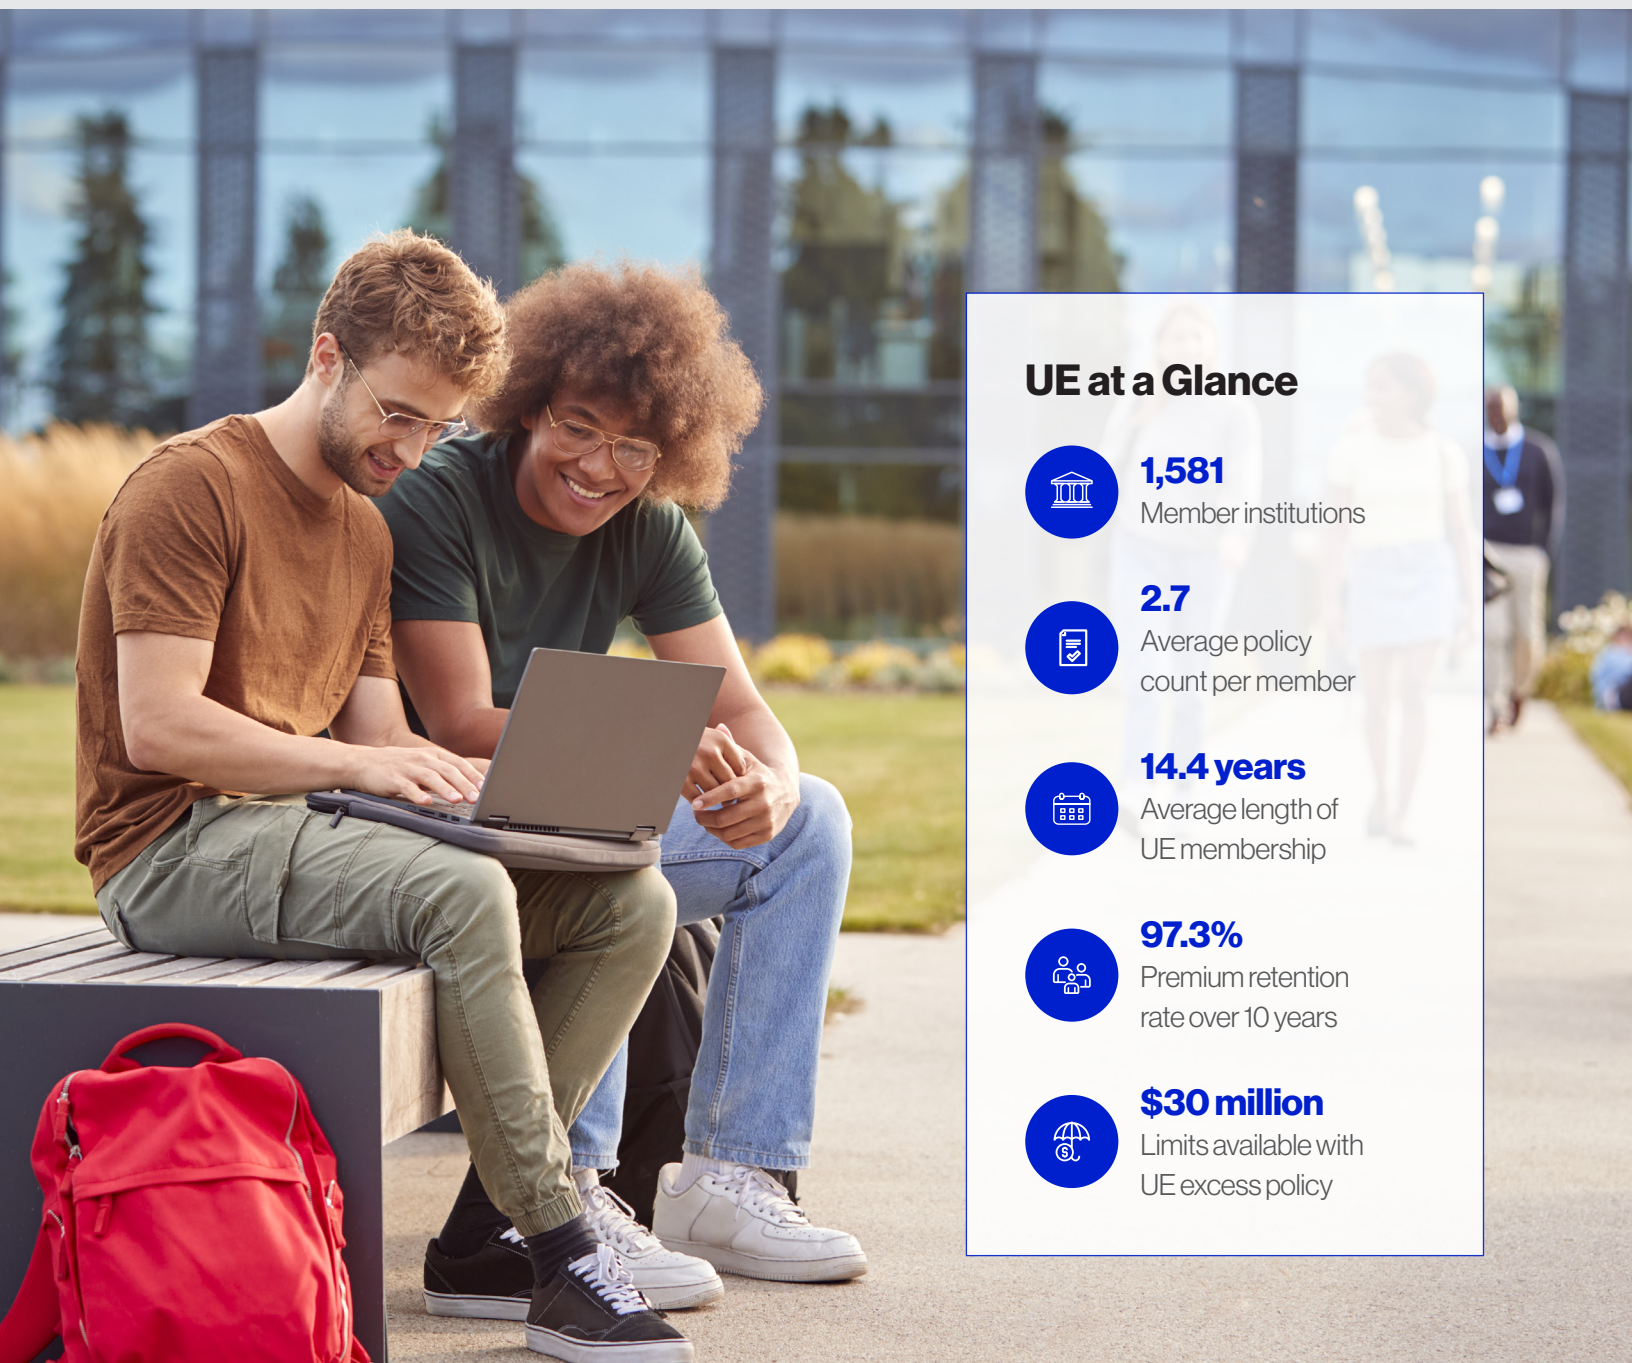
UE at a Glance

1,581
Member institutions

2.7
Average policy count per member

14.4 years
Average length of UE membership

97.3%
Premium retention rate over 10 years

$30 million
Limits available with UE excess policy